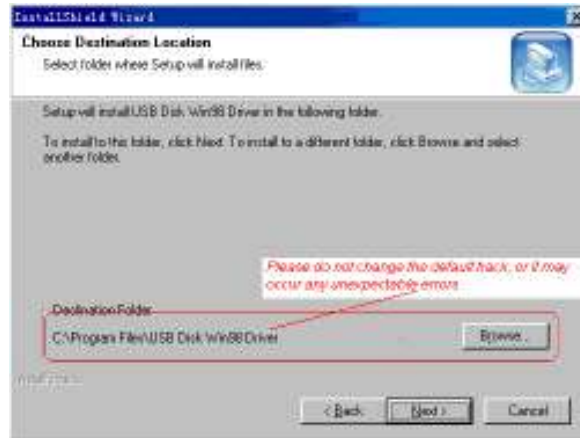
InstallShield Wizard

Choose Destination Location

Select folder where Setup will install files.

Setup will install USB Disk Win98 Driver in the following folder.

To install to this folder, click Next. To install to a different folder, click Browse and select another folder.

Please do not change the default track, or it may occur any unexpectable errors

Destination Folder

C:\Program Files\USB Disk Win98 Driver

Browse...

InstallShield

< Back

Next >

Cancel